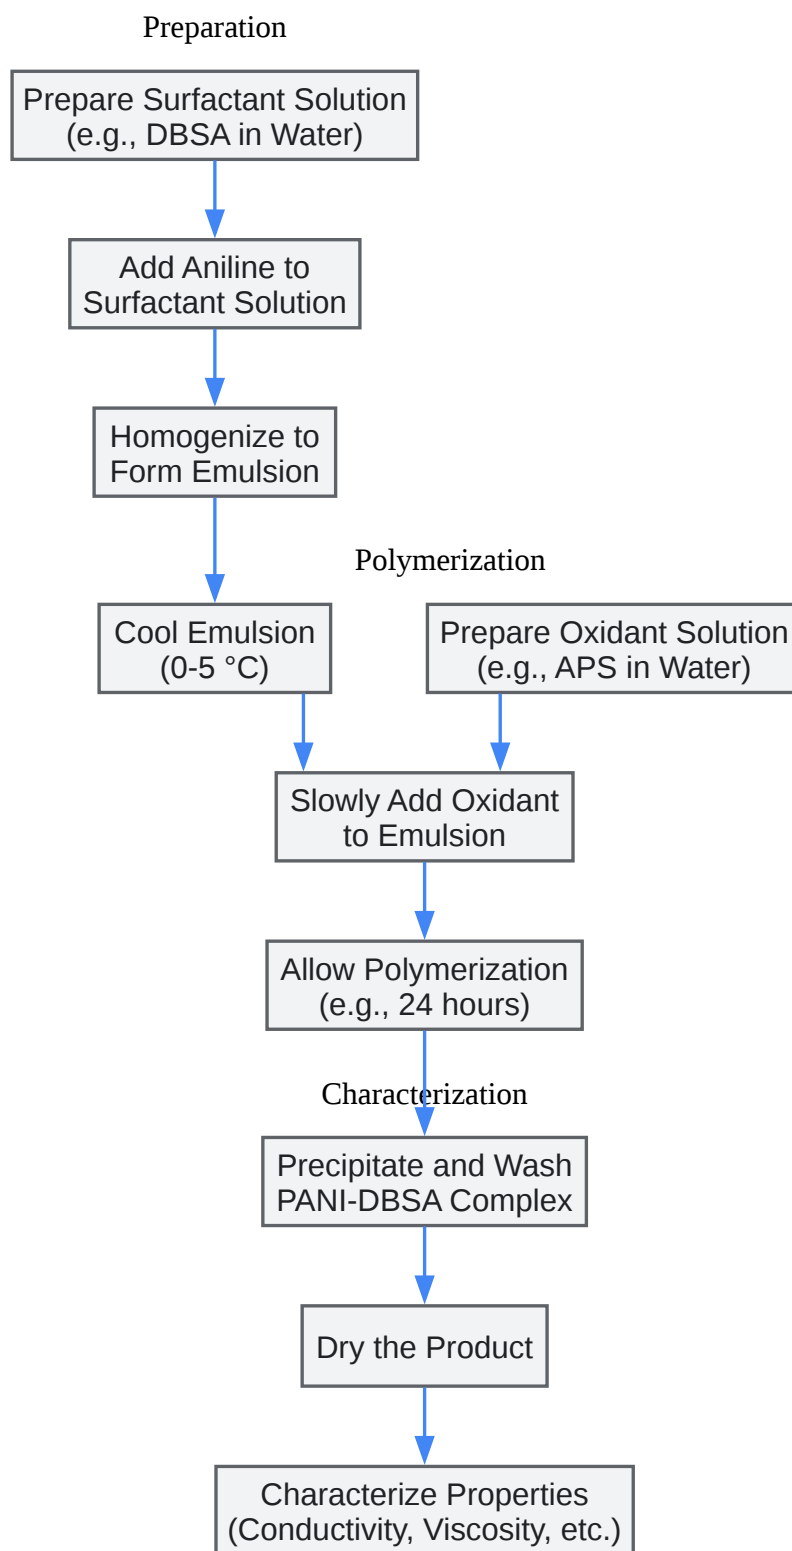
Preparation

Prepare Surfactant Solution
(e.g., DBSA in Water)

Add Aniline to
Surfactant Solution

Homogenize to
Form Emulsion

Polymerization

Cool Emulsion
(0-5 °C)

Prepare Oxidant Solution
(e.g., APS in Water)

Slowly Add Oxidant
to Emulsion

Allow Polymerization
(e.g., 24 hours)

Characterization

Precipitate and Wash
PANI-DBSA Complex

Dry the Product

Characterize Properties
(Conductivity, Viscosity, etc.)